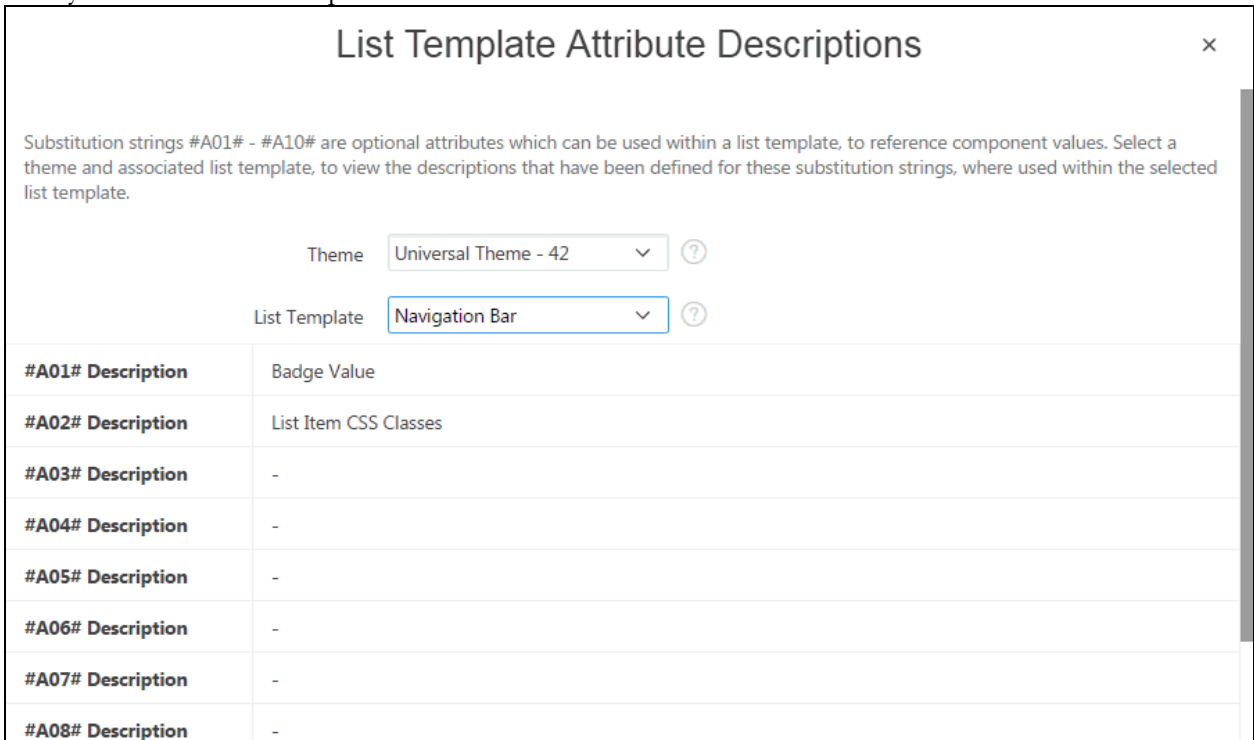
List Template Attribute Descriptions

×

Substitution strings #A01# - #A10# are optional attributes which can be used within a list template, to reference component values. Select a theme and associated list template, to view the descriptions that have been defined for these substitution strings, where used within the selected list template.

Theme Universal Theme - 42

List Template Navigation Bar

| #A01# Description | Badge Value |
|---|---|
| #A02# Description | List Item CSS Classes |
| #A03# Description | - |
| #A04# Description | - |
| #A05# Description | - |
| #A06# Description | - |
| #A07# Description | - |
| #A08# Description | - |